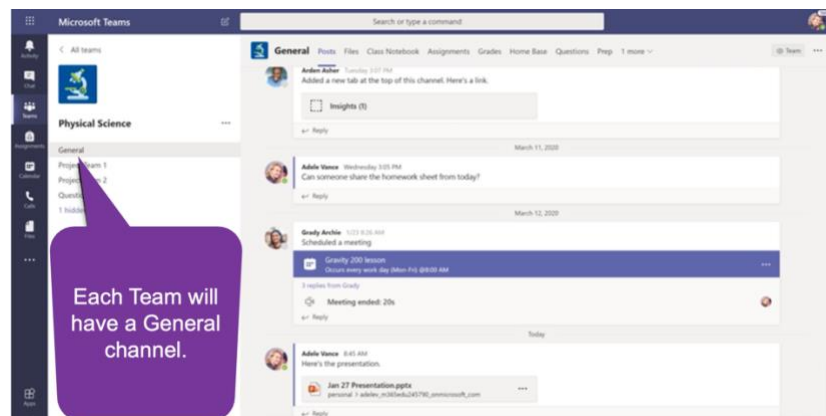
Microsoft Teams

Search or type a command

Activity
Chat
Teams
Assignments
Calendar
Calls
Files
...
Apps

< All teams

Physical Science ...

General
Project Team 1
Project Team 2
Questions
1 hidden

Each Team will have a General channel.

General Posts Files Class Notebook Assignments Grades Home Base Questions Prep 1 more

Team ...

Arden Asher Tuesday 3:07 PM
Added a new tab at the top of this channel. Here's a link.

Insights (1)

Reply

March 11, 2020

Adele Vance Wednesday 3:05 PM
Can someone share the homework sheet from today?

Reply

March 12, 2020

Grady Archie 1/23 8:26 AM
Scheduled a meeting

Gravity 200 lesson
Occurs every work day (Mon-Fri) @8:00 AM

...

3 replies from Grady

Meeting ended: 20s

Reply

Today

Adele Vance 8:45 AM
Here's the presentation.

Jan 27 Presentation.pptx
personal > adelev_m365edu245790_onmicrosoft_com

...

Reply